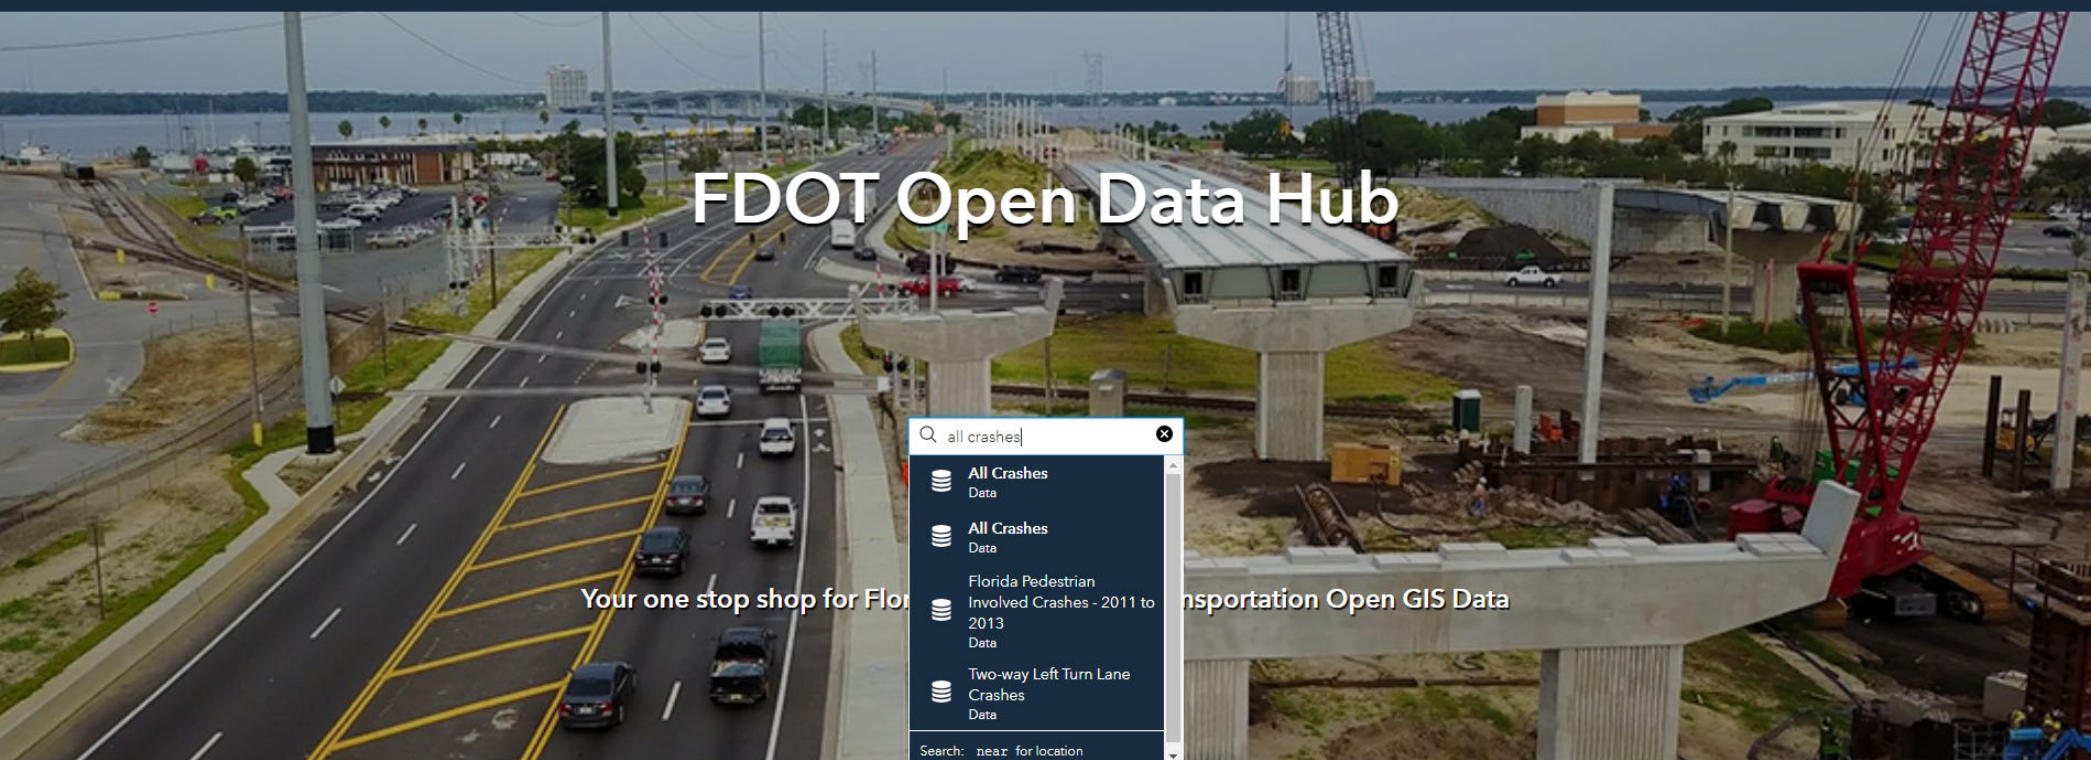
FDOT Open Data Hub

Your one stop shop for Flor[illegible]nsportation Open GIS Data

all crashes

All Crashes
Data

All Crashes
Data

Florida Pedestrian Involved Crashes - 2011 to 2013
Data

Two-way Left Turn Lane Crashes
Data

Search: near for location